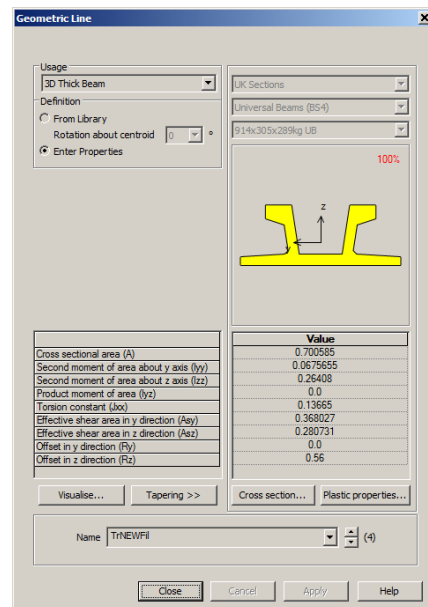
Geometric Line

Usage
3D Thick Beam

Definition
From Library
Rotation about centroid 0 °
Enter Properties

UK Sections
Universal Beams (BS4)
914x305x289kg UB

100%

z

| | Value |
|---|---|
| Cross sectional area (A) | 0.700585 |
| Second moment of area about y axis (Iyy) | 0.0675655 |
| Second moment of area about z axis (Izz) | 0.26408 |
| Product moment of area (Iyz) | 0.0 |
| Torsion constant (Jxx) | 0.13665 |
| Effective shear area in y direction (Asy) | 0.368027 |
| Effective shear area in z direction (Asz) | 0.280731 |
| Offset in y direction (Ry) | 0.0 |
| Offset in z direction (Rz) | 0.56 |

Visualise... Tapering >> Cross section... Plastic properties...

Name TrNEWFil (4)

Close Cancel Apply Help